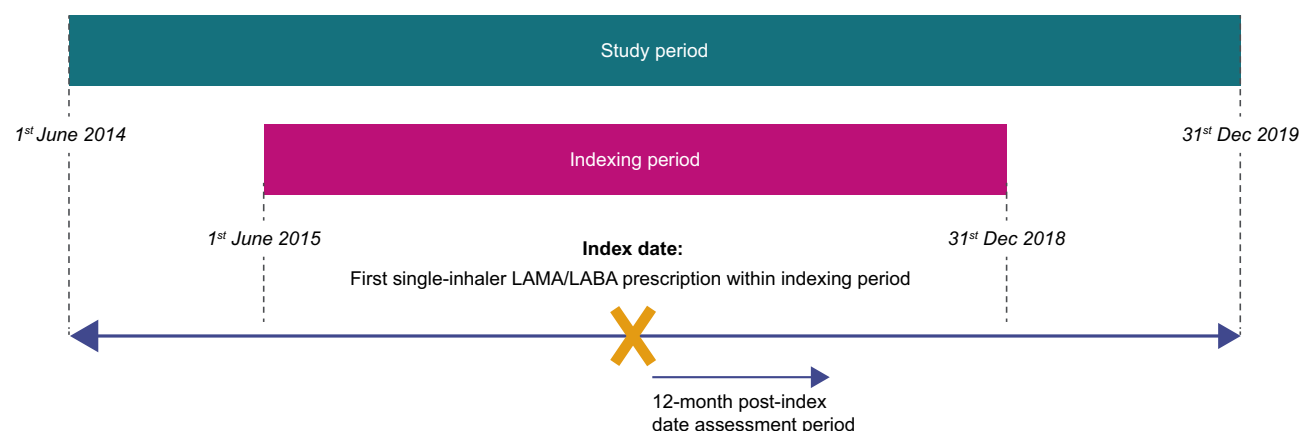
Study period

1$^{st}$ June 2014

31$^{st}$ Dec 2019

Indexing period

1$^{st}$ June 2015

31$^{st}$ Dec 2018

**Index date:**

First single-inhaler LAMA/LABA prescription within indexing period

12-month post-index date assessment period